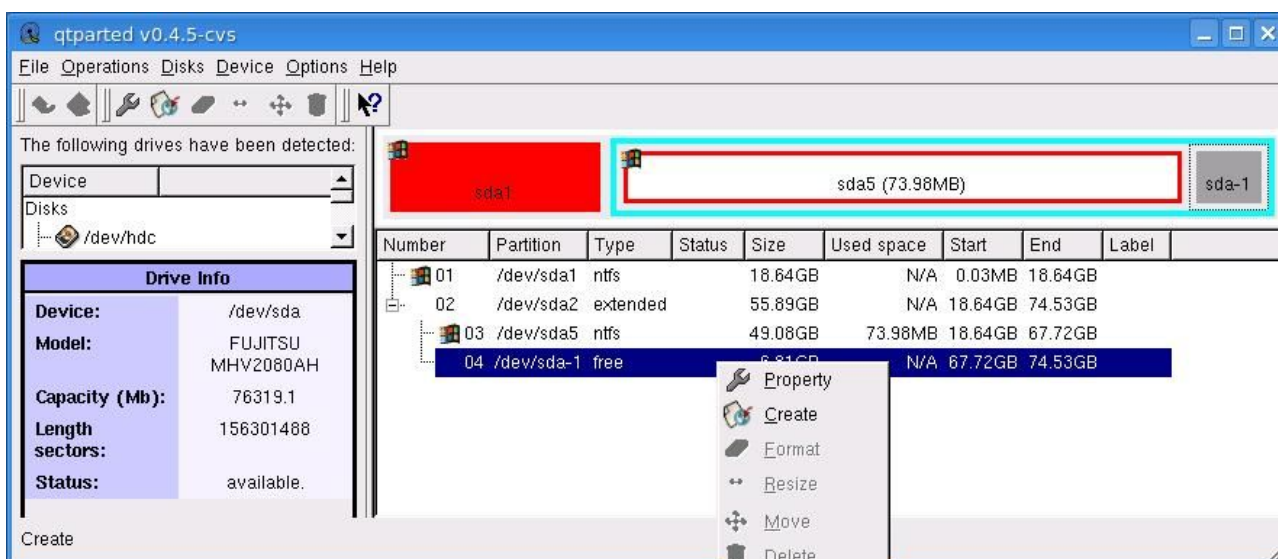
qtparted v0.4.5-cvs

File Operations Disks Device Options Help

The following drives have been detected:

Device
Disks
/dev/hdc

| Drive Info | |
|---|---|
| Device: | /dev/sda |
| Model: | FUJITSU MHV2080AH |
| Capacity (Mb): | 76319.1 |
| Length sectors: | 156301488 |
| Status: | available. |

sda1

sda5 (73.98MB)

sda-1

| Number | Partition | Type | Status | Size | Used space | Start | End | Label |
|---|---|---|---|---|---|---|---|---|
| 01 | /dev/sda1 | ntfs | | 18.64GB | N/A | 0.03MB | 18.64GB | |
| 02 | /dev/sda2 | extended | | 55.89GB | N/A | 18.64GB | 74.53GB | |
| 03 | /dev/sda5 | ntfs | | 49.08GB | 73.98MB | 18.64GB | 67.72GB | |
| 04 | /dev/sda-1 | free | | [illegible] | N/A | 67.72GB | 74.53GB | |

Property
Create
Format
Resize
Move
Delete

Create